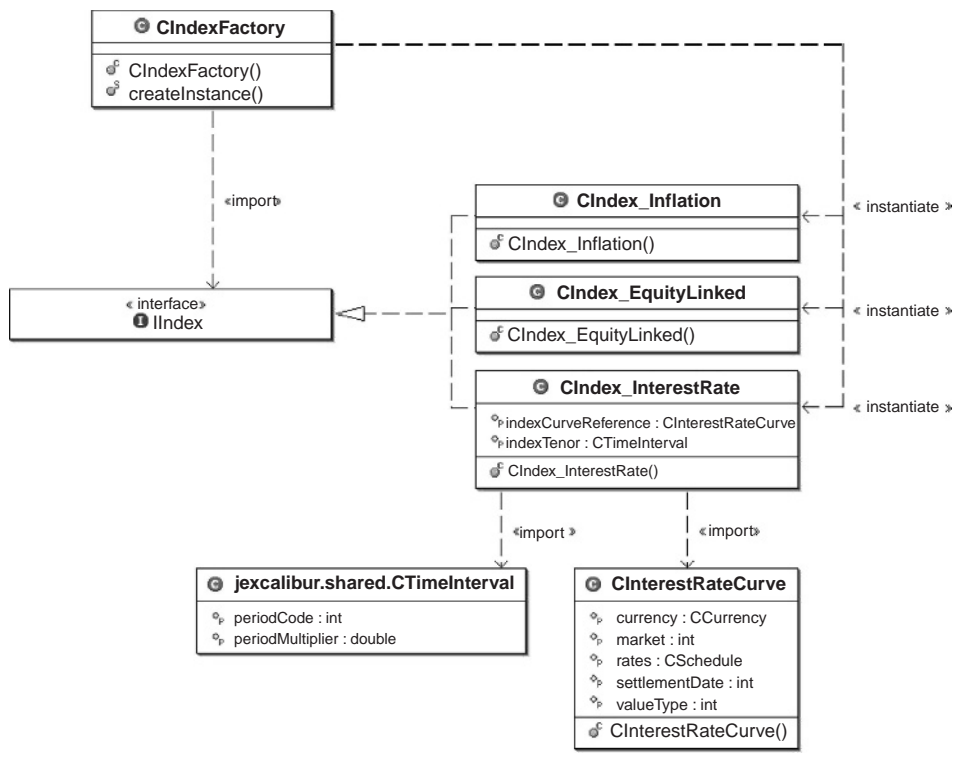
CIndexFactory

CIndexFactory()
createInstance()

«import»

« interface»
IIndex

CIndex_Inflation

CIndex_Inflation()

« instantiate »

CIndex_EquityLinked

CIndex_EquityLinked()

« instantiate »

CIndex_InterestRate

indexCurveReference : CInterestRateCurve
indexTenor : CTimeInterval

CIndex_InterestRate()

« instantiate »

«import »

«import»

jexcalibur.shared.CTimeInterval

periodCode : int
periodMultiplier : double

CInterestRateCurve

currency : CCurrency
market : int
rates : CSchedule
settlementDate : int
valueType : int

CInterestRateCurve()